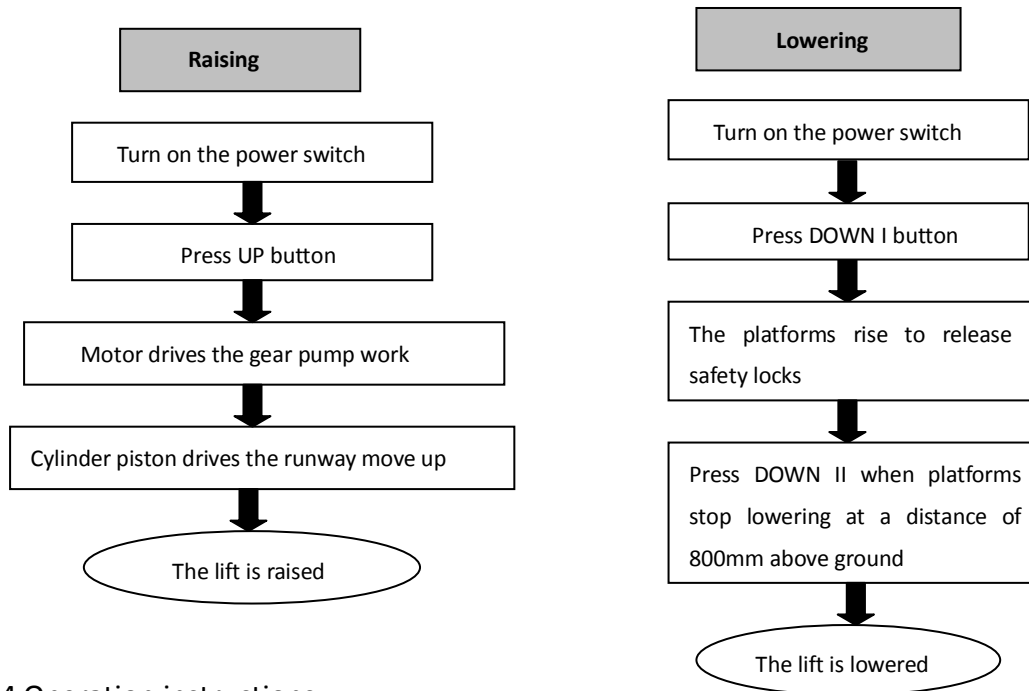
Raising

Turn on the power switch

Press UP button

Motor drives the gear pump work

Cylinder piston drives the runway move up

The lift is raised

Lowering

Turn on the power switch

Press DOWN I button

The platforms rise to release safety locks

Press DOWN II when platforms stop lowering at a distance of 800mm above ground

The lift is lowered

4 Operation instructions